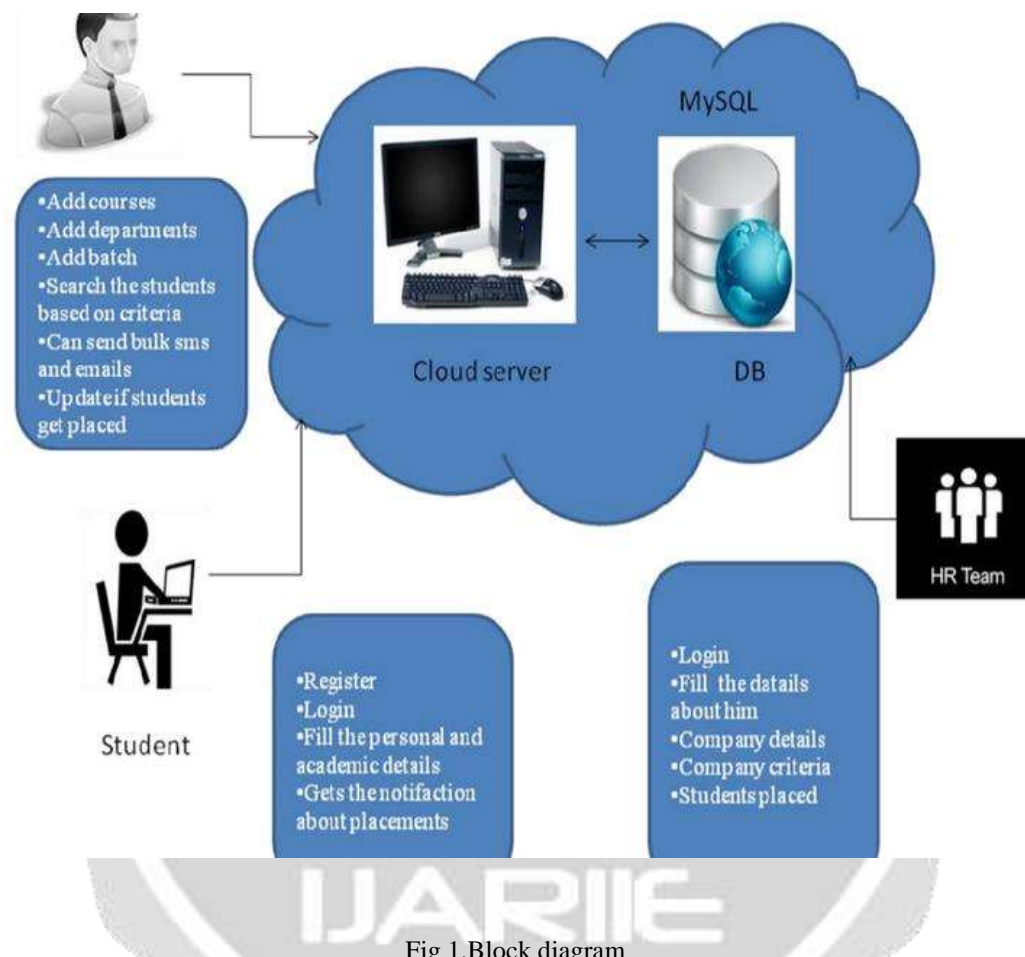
•Add courses
•Add departments
•Add batch
•Search the students based on criteria
•Can send bulk sms and emails
•Update if students get placed

MySQL

Cloud server

DB

HR Team

Student

•Register
•Login
•Fill the personal and academic details
•Gets the notifaction about placements

•Login
•Fill the datails about him
•Company details
•Company criteria
•Students placed

IJARIIE

Fig 1.Block diagram